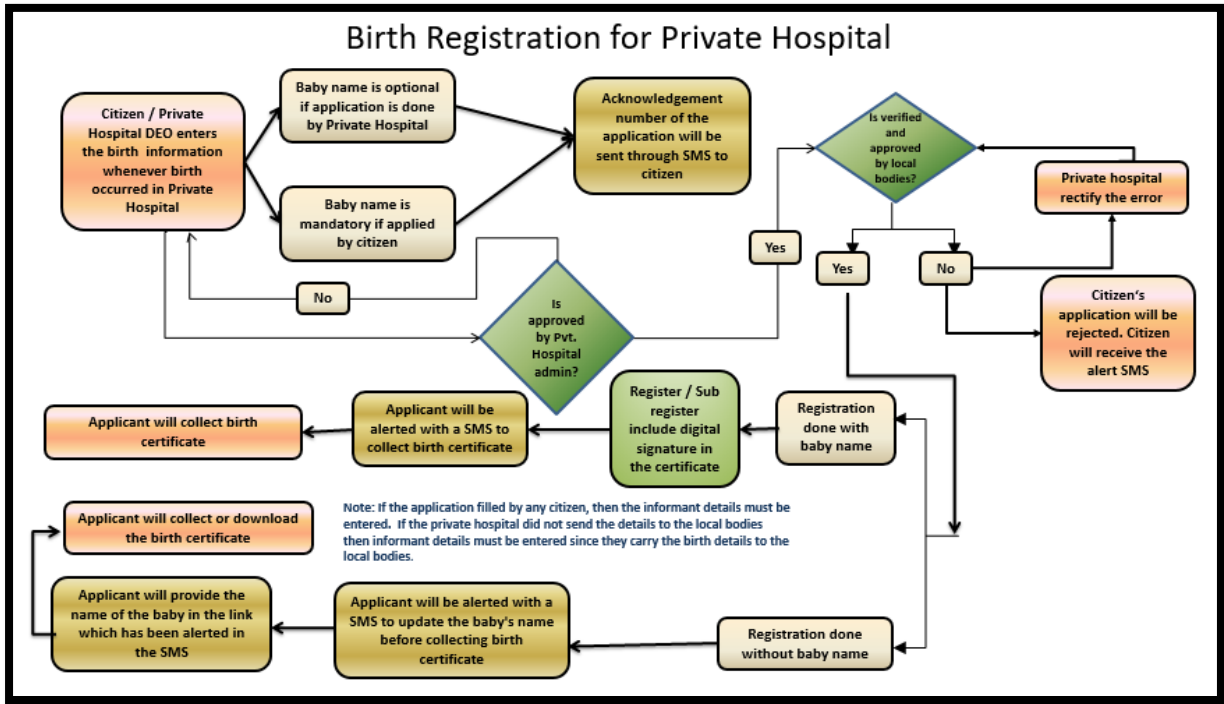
Birth Registration for Private Hospital

Citizen / Private Hospital DEO enters the birth information whenever birth occurred in Private Hospital

Baby name is optional if application is done by Private Hospital

Baby name is mandatory if applied by citizen

Acknowledgement number of the application will be sent through SMS to citizen

Is verified and approved by local bodies?

Private hospital rectify the error

Yes

Yes

No

No

Is approved by Pvt. Hospital admin?

Citizen's application will be rejected. Citizen will receive the alert SMS

Applicant will collect birth certificate

Applicant will be alerted with a SMS to collect birth certificate

Register / Sub register include digital signature in the certificate

Registration done with baby name

Note: If the application filled by any citizen, then the informant details must be entered. If the private hospital did not send the details to the local bodies then informant details must be entered since they carry the birth details to the local bodies.

Applicant will collect or download the birth certificate

Applicant will provide the name of the baby in the link which has been alerted in the SMS

Applicant will be alerted with a SMS to update the baby's name before collecting birth certificate

Registration done without baby name